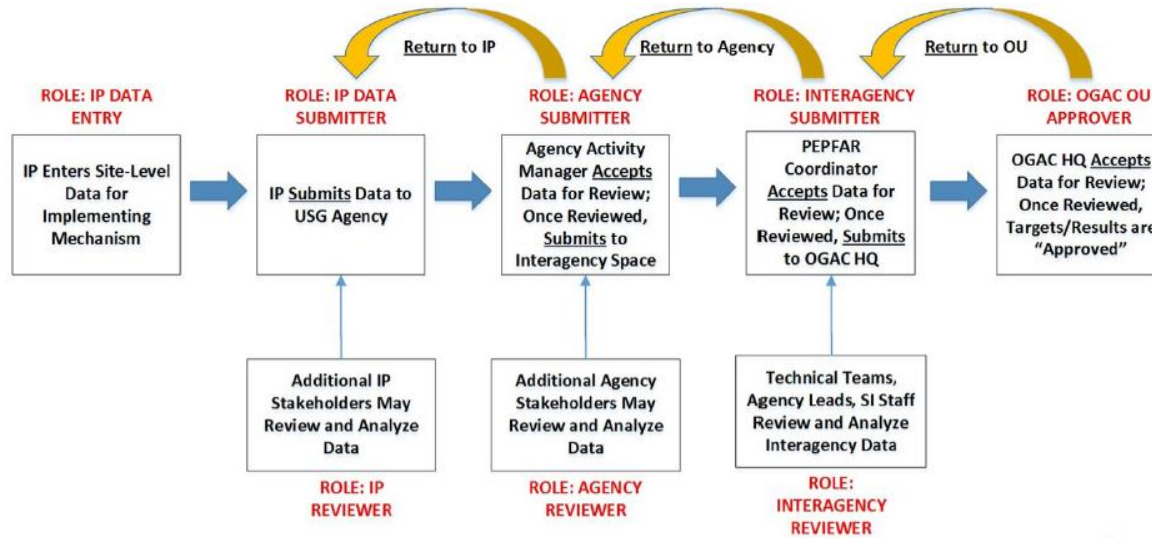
Return to IP

Return to Agency

Return to OU

ROLE: IP DATA ENTRY

IP Enters Site-Level Data for Implementing Mechanism

ROLE: IP DATA SUBMITTER

IP Submits Data to USG Agency

ROLE: AGENCY SUBMITTER

Agency Activity Manager Accepts Data for Review; Once Reviewed, Submits to Interagency Space

ROLE: INTERAGENCY SUBMITTER

PEPFAR Coordinator Accepts Data for Review; Once Reviewed, Submits to OGAC HQ

ROLE: OGAC OU APPROVER

OGAC HQ Accepts Data for Review; Once Reviewed, Targets/Results are "Approved"

Additional IP Stakeholders May Review and Analyze Data

ROLE: IP REVIEWER

Additional Agency Stakeholders May Review and Analyze Data

ROLE: AGENCY REVIEWER

Technical Teams, Agency Leads, SI Staff Review and Analyze Interagency Data

ROLE: INTERAGENCY REVIEWER